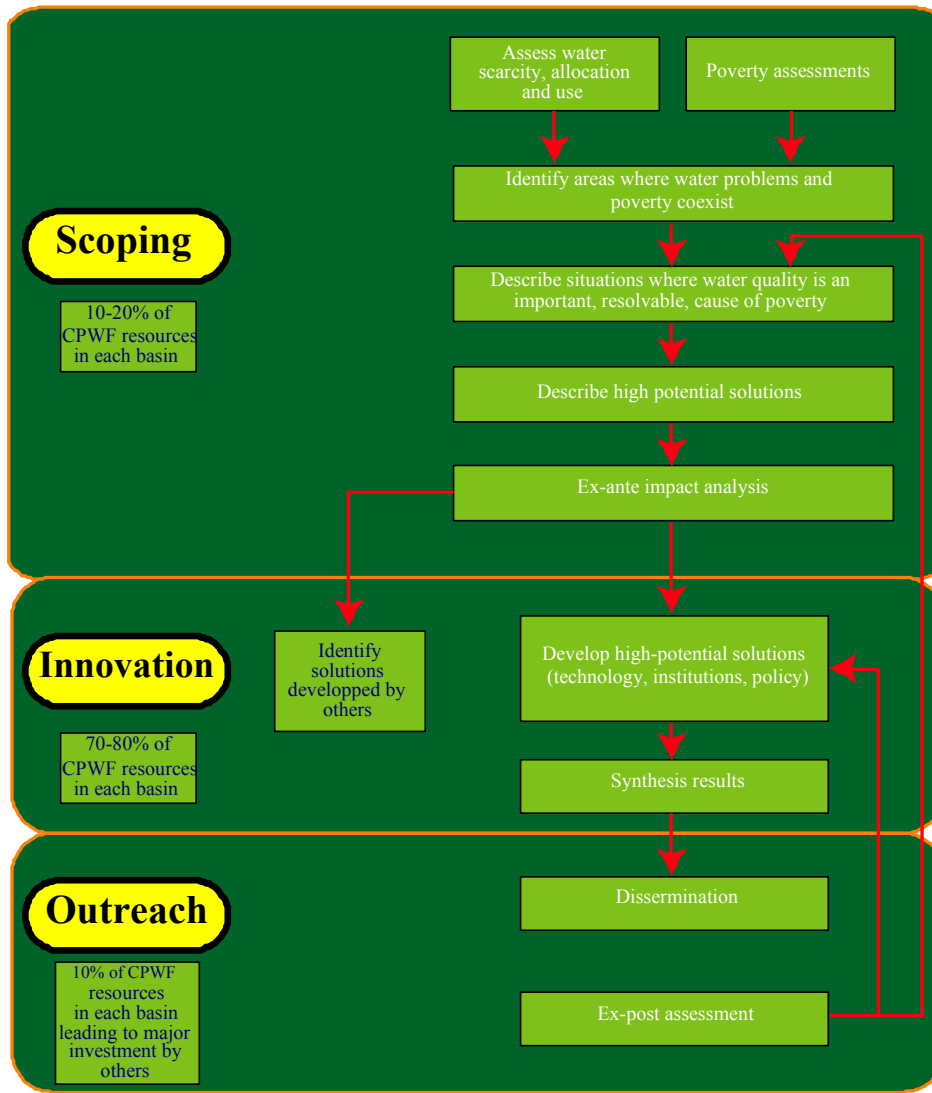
Assess water scarcity, allocation and use

Poverty assessments

Identify areas where water problems and poverty coexist

Scoping

10-20% of CPWF resources in each basin

Describe situations where water quality is an important, resolvable, cause of poverty

Describe high potential solutions

Ex-ante impact analysis

Innovation

Identify solutions developped by others

Develop high-potential solutions (technology, institutions, policy)

70-80% of CPWF resources in each basin

Synthesis results

Outreach

Dissermination

10% of CPWF resources in each basin leading to major investment by others

Ex-post assessment